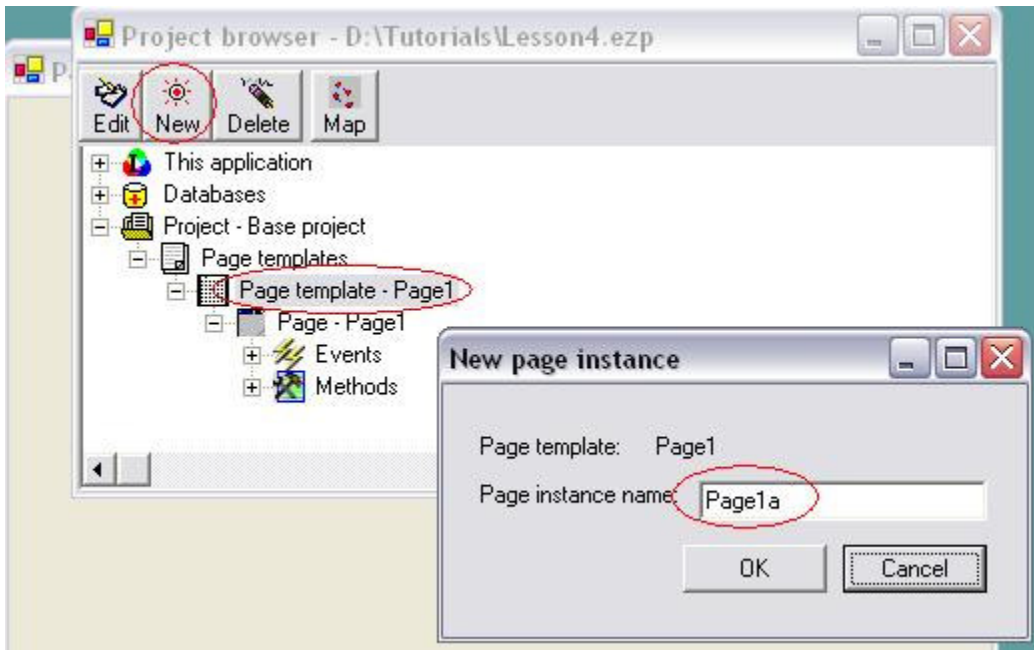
P

Project browser - D:\Tutorials\Lesson4.ezp

Edit New Delete Map

This application
Databases
Project - Base project
Page templates
Page template - Page1
Page - Page1
Events
Methods

New page instance

Page template: Page1

Page instance name: Page1a

OK Cancel